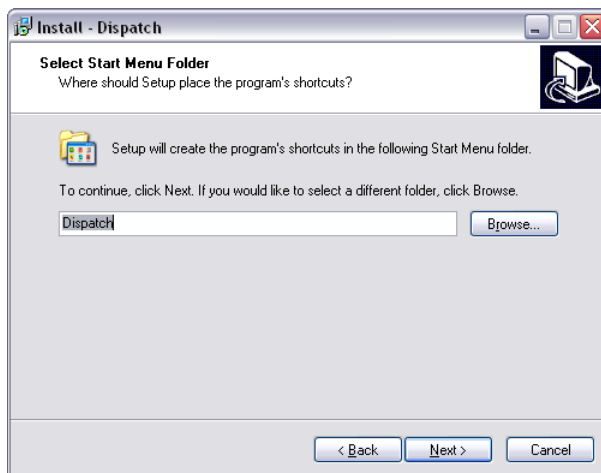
Install - Dispatch

Select Start Menu Folder
Where should Setup place the program's shortcuts?

Setup will create the program's shortcuts in the following Start Menu folder.

To continue, click Next. If you would like to select a different folder, click Browse.

Dispatch

Browse...

< Back

Next >

Cancel